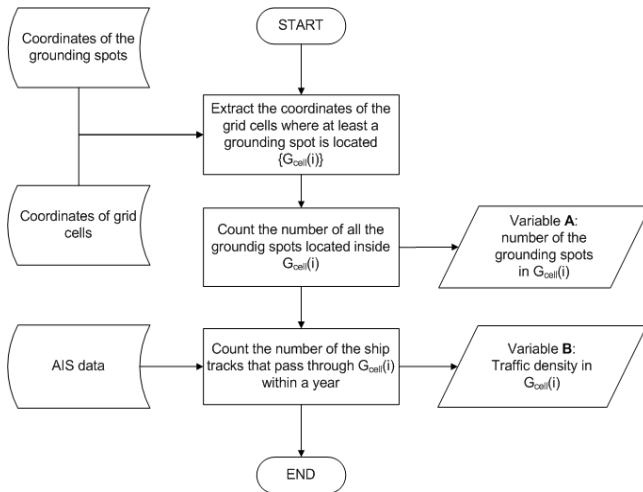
Coordinates of the grounding spots

START

Extract the coordinates of the grid cells where at least a grounding spot is located $\{G_{cell}(i)\}$

Coordinates of grid cells

Count the number of all the groundig spots located inside $G_{cell}(i)$

Variable **A**: number of the grounding spots in $G_{cell}(i)$

AIS data

Count the number of the ship tracks that pass through $G_{cell}(i)$ within a year

Variable **B**: Traffic density in $G_{cell}(i)$

END